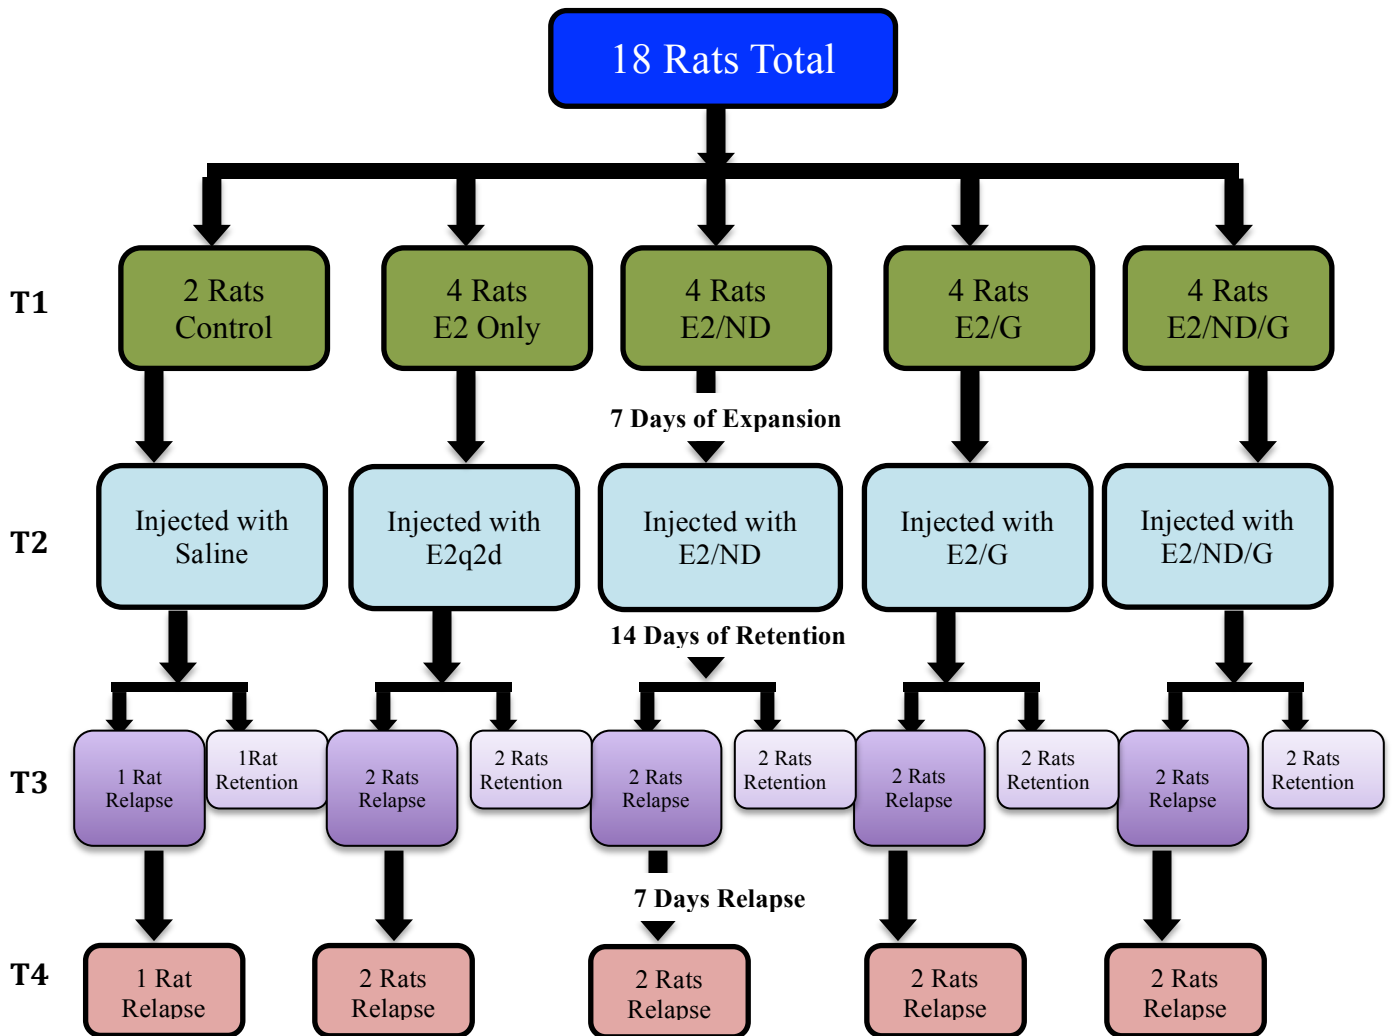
18 Rats Total

T1

2 Rats Control

4 Rats E2 Only

4 Rats E2/ND

4 Rats E2/G

4 Rats E2/ND/G

7 Days of Expansion

T2

Injected with Saline

Injected with E2q2d

Injected with E2/ND

Injected with E2/G

Injected with E2/ND/G

14 Days of Retention

T3

1 Rat Relapse

1Rat Retention

2 Rats Relapse

2 Rats Retention

2 Rats Relapse

2 Rats Retention

2 Rats Relapse

2 Rats Retention

2 Rats Relapse

2 Rats Retention

7 Days Relapse

T4

1 Rat Relapse

2 Rats Relapse

2 Rats Relapse

2 Rats Relapse

2 Rats Relapse